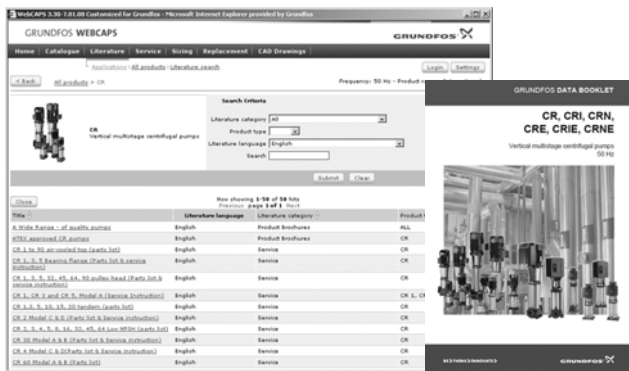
WebCAPS 3.30-7.81.00 Customized for Grundfos - Microsoft Internet Explorer provided by Grundfos

GRUNDFOS WEBCAPS

GRUNDFOS

Home | Catalogue | Literature | Service | Sizing | Replacement | CAD Drawings

Applications > All products > Literature search

Login | Settings

< Back | All products > CR

Frequency: 50 Hz - Product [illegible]

CR
Vertical multistage centrifugal pumps

Search Criteria

Literature category All

Product type

Literature language English

Search

Submit | Clear

Close

Now showing 1-58 of 58 hits
Previous page 1 of 1 Next

| Title | Literature language | Literature category | Product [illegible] |
|---|---|---|---|
| A Wide Range - of quality pumps | English | Product Brochures | ALL |
| ATEX approved CR pumps | English | Product Brochures | CR |
| CR 1 to 90 air-cooled top (parts list) | English | Service | CR |
| CR 1, 3, 5 Bearing Range (Parts list & service instruction) | English | Service | CR |
| CR 1, 3, 5, 32, 45, 64, 90 pulley head (Parts list & service instruction) | English | Service | CR |
| CR 1, CR 3 and CR 5, Model A (Service Instruction) | English | Service | CR 1, C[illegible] |
| CR 1.5, 5, 10, 15, 20 tandem (parts list) | English | Service | CR |
| CR 2 Model C & D (Parts list & service instruction) | English | Service | CR |
| CR 3, 4, 5, 8, 16, 32, 45, 64 Low NPSH (parts list) | English | Service | CR |
| CR 30 Model A & B (Parts list & service instruction) | English | Service | CR |
| CR 4 Model C & D(Parts list & Service instruction) | English | Service | CR |
| CR 60 Model A & B (Parts list) | English | Service | CR |

GRUNDFOS DATA BOOKLET

CR, CRI, CRN, CRE, CRIE, CRNE

Vertical multistage centrifugal pumps
50 Hz

GRUNDFOS